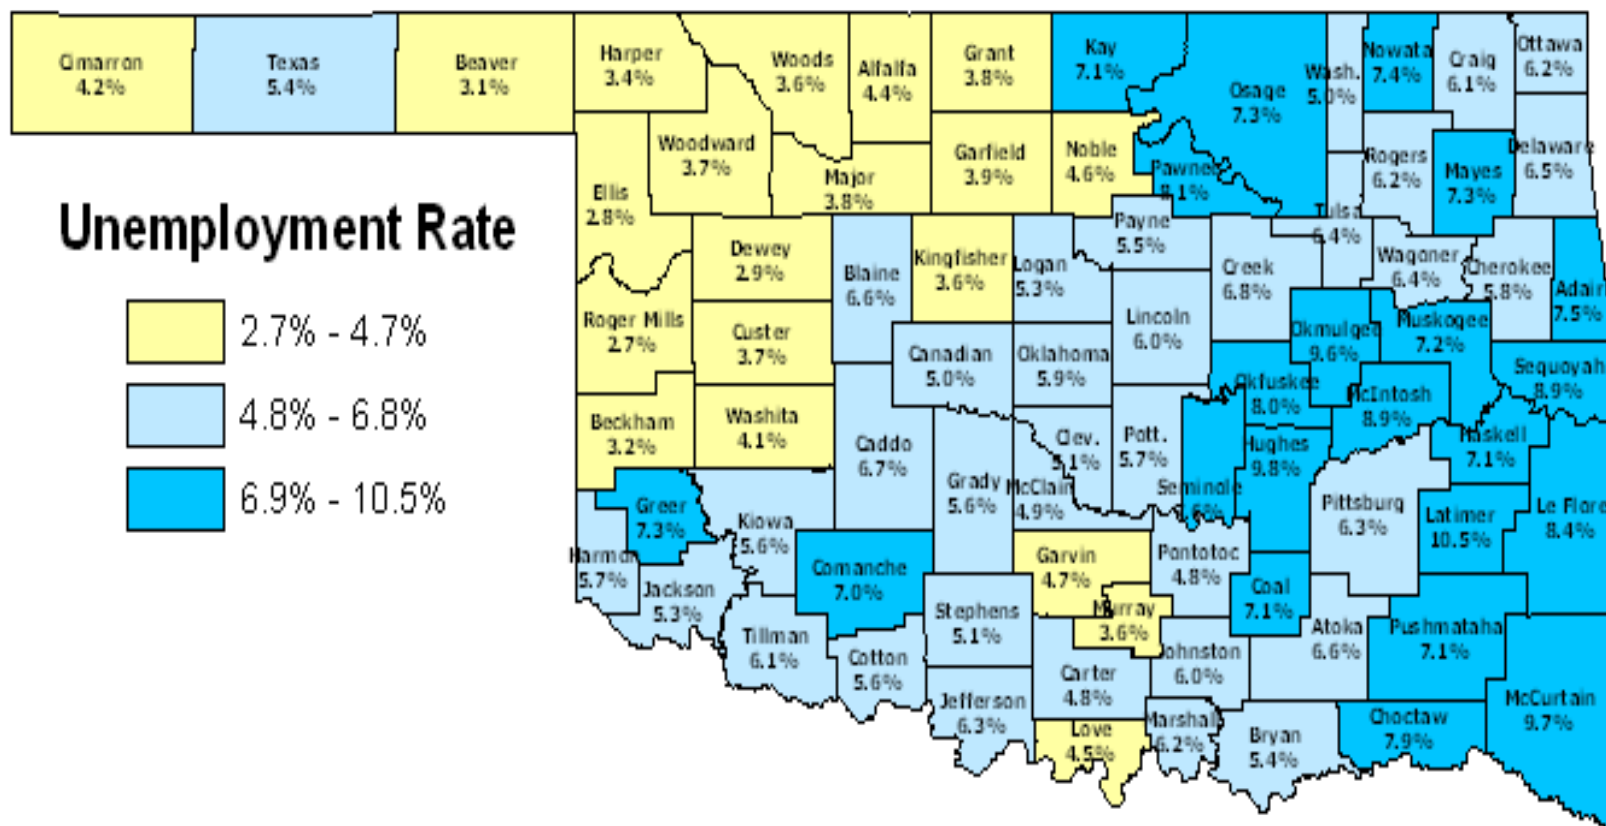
Cimarron
4.2%

Texas
5.4%

Beaver
3.1%

Harper
3.4%

Woods
3.6%

Alfalfa
4.4%

Grant
3.8%

Kay
7.1%

Osage
7.3%

Wash.
5.0%

Nowata
7.4%

Craig
6.1%

Ottawa
6.2%

Woodward
3.7%

Major
3.8%

Garfield
3.9%

Noble
4.6%

Pawnee
8.1%

Rogers
6.2%

Mayes
7.3%

Delaware
6.5%

Ellis
2.8%

Unemployment Rate

Payne
5.5%

Tulsa
6.4%

Dewey
2.9%

Blaine
6.6%

Kingfisher
3.6%

Logan
5.3%

Creek
6.8%

Wagoner
6.4%

Cherokee
5.8%

Adair
7.5%

2.7% - 4.7%

Roger Mills
2.7%

Custer
3.7%

Lincoln
6.0%

Okmulgee
9.6%

Muskogee
7.2%

Canadian
5.0%

Oklahoma
5.9%

Sequoyah
8.9%

4.8% - 6.8%

Okfuskee
8.0%

McIntosh
8.9%

Beckham
3.2%

Washita
4.1%

Caddo
6.7%

Clev.
5.1%

Pott.
5.7%

Hughes
9.8%

Haskell
7.1%

6.9% - 10.5%

Grady
5.6%

McClain
4.9%

Seminole
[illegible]

Pittsburg
6.3%

Latimer
10.5%

Le Flore
8.4%

Greer
7.3%

Kiowa
5.6%

Harmon
5.7%

Garvin
4.7%

Pontotoc
4.8%

Comanche
7.0%

Jackson
5.3%

Coal
7.1%

Stephens
5.1%

Murray
3.6%

Atoka
6.6%

Pushmataha
7.1%

Tillman
6.1%

Cotton
5.6%

Johnston
6.0%

Carter
4.8%

Jefferson
6.3%

McCurtain
9.7%

Love
4.5%

Marshall
6.2%

Bryan
5.4%

Choctaw
7.9%